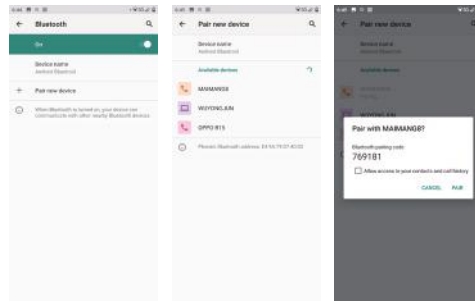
Bluetooth

On

Device name
Android Bluetooth

+ Pair new device

When Bluetooth is turned on, your device can communicate with other nearby Bluetooth devices.

Pair new device

Device name
Android Bluetooth

Available devices

MAIMANG8

WUYONG.JUN

OPPO R15

Phone's Bluetooth address: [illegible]

Pair new device

Device name
Android Bluetooth

Available devices

Pair with MAIMANG8?

Bluetooth pairing code
769181

Allow access to your contacts and call history

CANCEL PAIR